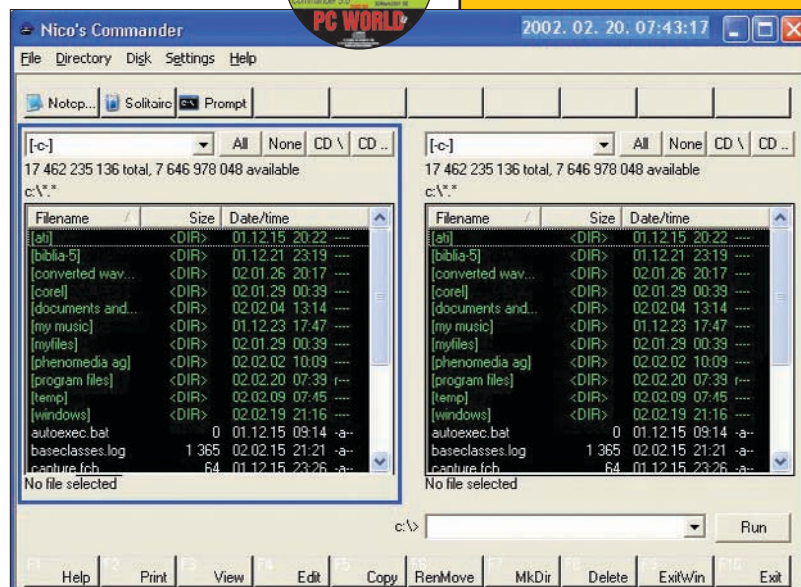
PC WORLD

Nico's Commander

2002. 02. 20. 07:43:17

File Directory Disk Settings Help

Notep... Solitaire Prompt

[-c-] All None CD \ CD ..

17 462 235 136 total, 7 646 978 048 available

c:\*.*

| Filename | Size | Date/time |
|---|---|---|
| [ati] | <DIR> | 01.12.15 20:22 ---- |
| [biblia-5] | <DIR> | 01.12.21 23:19 ---- |
| [converted wav... | <DIR> | 02.01.26 20:17 ---- |
| [corel] | <DIR> | 02.01.29 00:39 ---- |
| [documents and... | <DIR> | 02.02.04 13:14 ---- |
| [my music] | <DIR> | 01.12.23 17:47 ---- |
| [myfiles] | <DIR> | 02.01.29 00:39 ---- |
| [phenomedia ag] | <DIR> | 02.02.02 10:09 ---- |
| [program files] | <DIR> | 02.02.20 07:39 r--- |
| [temp] | <DIR> | 02.02.09 07:45 ---- |
| [windows] | <DIR> | 02.02.19 21:16 ---- |
| autoexec.bat | 0 | 01.12.15 09:14 -a-- |
| baseclasses.log | 1 365 | 02.02.15 21:21 -a-- |
| capture.fcb | 64 | 01.12.15 23:26 -a-- |

No file selected

[-c-] All None CD \ CD ..

17 462 235 136 total, 7 646 978 048 available

c:\*.*

| Filename | Size | Date/time |
|---|---|---|
| [ati] | <DIR> | 01.12.15 20:22 ---- |
| [biblia-5] | <DIR> | 01.12.21 23:19 ---- |
| [converted wav... | <DIR> | 02.01.26 20:17 ---- |
| [corel] | <DIR> | 02.01.29 00:39 ---- |
| [documents and... | <DIR> | 02.02.04 13:14 ---- |
| [my music] | <DIR> | 01.12.23 17:47 ---- |
| [myfiles] | <DIR> | 02.01.29 00:39 ---- |
| [phenomedia ag] | <DIR> | 02.02.02 10:09 ---- |
| [program files] | <DIR> | 02.02.20 07:39 r--- |
| [temp] | <DIR> | 02.02.09 07:45 ---- |
| [windows] | <DIR> | 02.02.19 21:16 ---- |
| autoexec.bat | 0 | 01.12.15 09:14 -a-- |
| baseclasses.log | 1 365 | 02.02.15 21:21 -a-- |
| capture.fcb | 64 | 01.12.15 23:26 -a-- |

No file selected

c:\> Run

F1 Help F2 Print F3 View F4 Edit F5 Copy F6 RenMove F7 MkDir F8 Delete F9 ExitWin F10 Exit